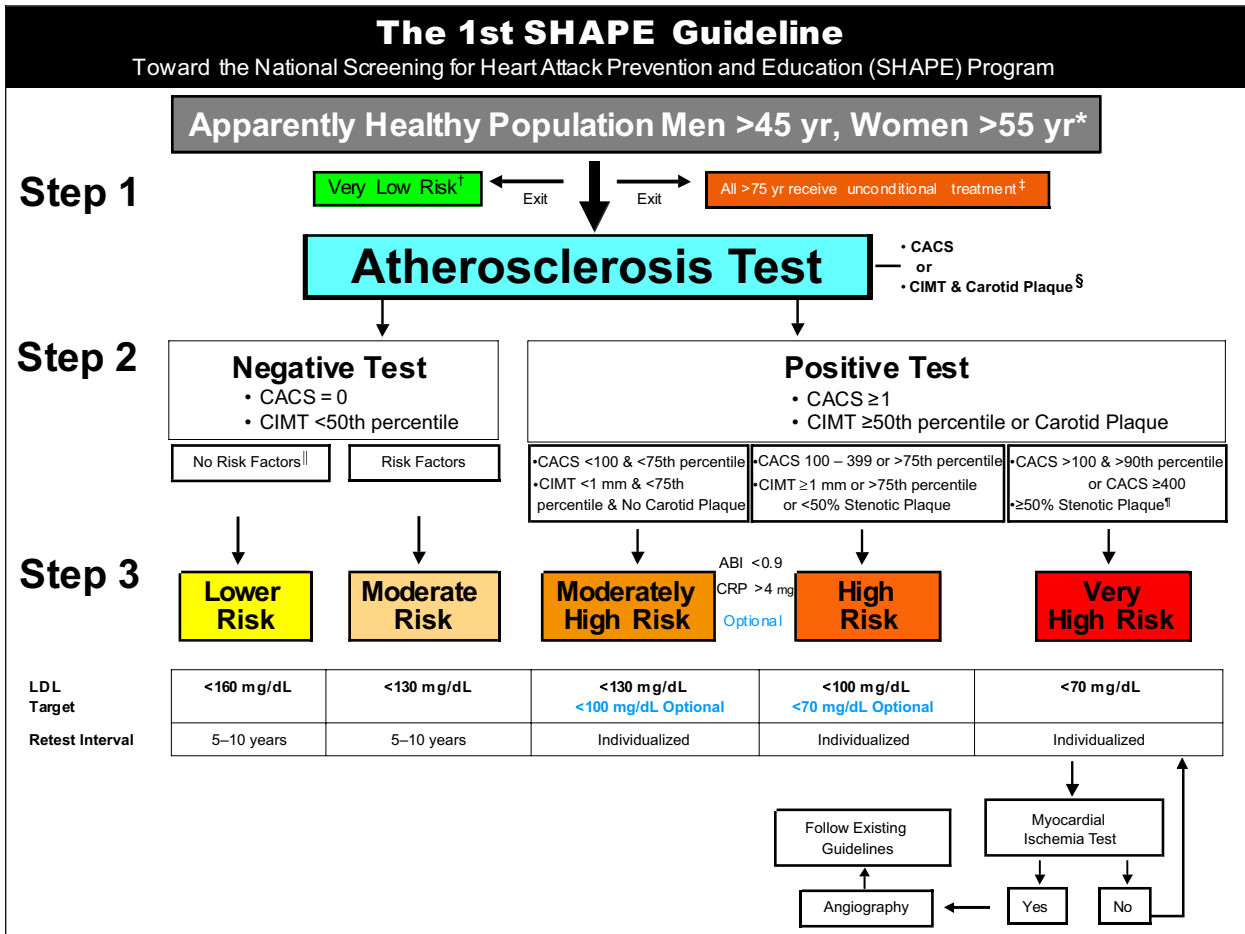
The 1st SHAPE Guideline
Toward the National Screening for Heart Attack Prevention and Education (SHAPE) Program

Apparently Healthy Population Men >45 yr, Women >55 yr*

Step 1

Very Low Risk$^{\dagger}$ Exit

Exit All >75 yr receive unconditional treatment$^{\ddagger}$

Atherosclerosis Test

• CACS
or
• CIMT & Carotid Plaque$^{\S}$

Step 2

Negative Test
• CACS = 0
• CIMT <50th percentile

Positive Test
• CACS ≥1
• CIMT ≥50th percentile or Carotid Plaque

No Risk Factors$^{\|}$

Risk Factors

•CACS <100 & <75th percentile
•CIMT <1 mm & <75th percentile & No Carotid Plaque

•CACS 100 – 399 or >75th percentile
•CIMT ≥1 mm or >75th percentile or <50% Stenotic Plaque

•CACS >100 & >90th percentile or CACS ≥400
•≥50% Stenotic Plaque$^{\P}$

Step 3

Lower Risk

Moderate Risk

Moderately High Risk

ABI <0.9
CRP >4 mg
Optional

High Risk

Very High Risk

| LDL Target | <160 mg/dL | <130 mg/dL | <130 mg/dL <100 mg/dL Optional | <100 mg/dL <70 mg/dL Optional | <70 mg/dL |
|---|---|---|---|---|---|
| Retest Interval | 5–10 years | 5–10 years | Individualized | Individualized | Individualized |

Myocardial Ischemia Test

Follow Existing Guidelines

Yes

No

Angiography